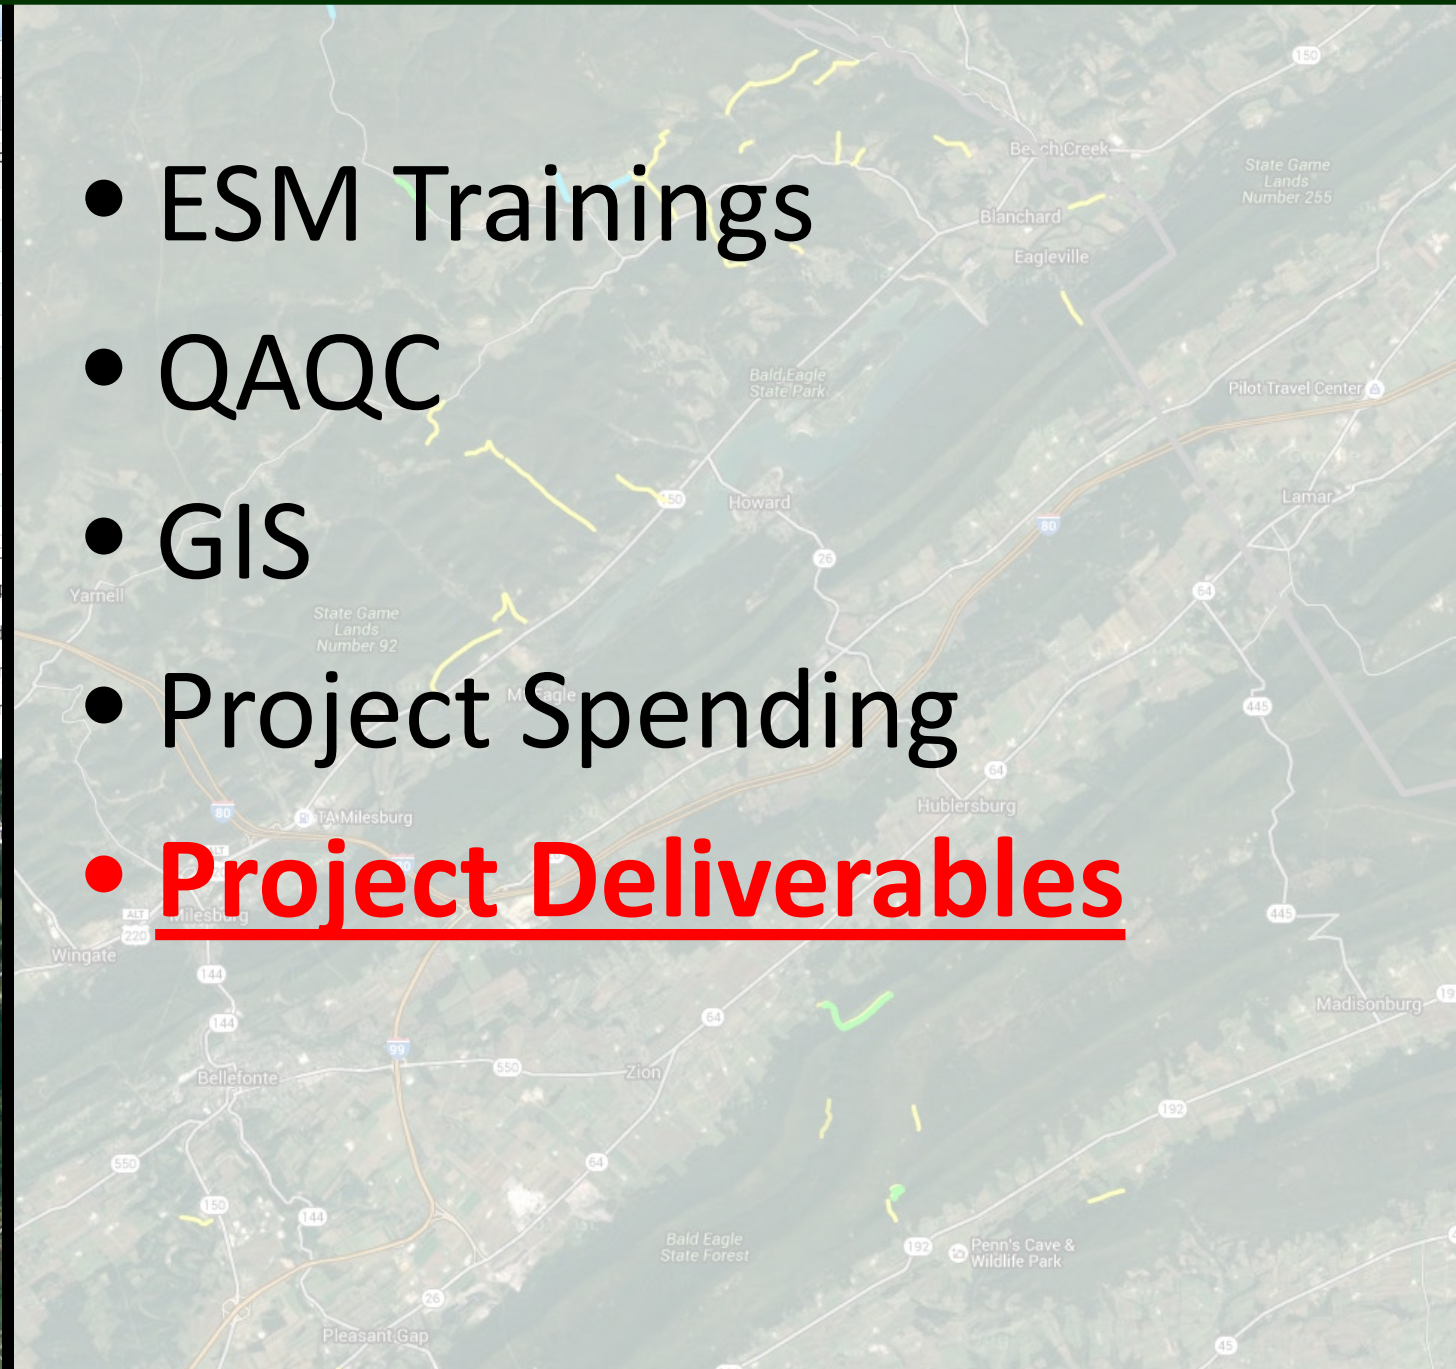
- ESM Trainings
- QAQC
- GIS
- Project Spending
- Project Deliverables

150
Beech Creek
State Game Lands Number 255
Blanchard
Eagleville
Bald Eagle State Park
Pilot Travel Center
Howard
150
Lamar
80
26
Yarnell
State Game Lands Number 92
64
445
Mill Hall
64
80
TA Milesburg
Hublersburg
Milesburg
220
Wingate
445
144
Madisonburg
144
99
64
Bellefonte
550
Zion
192
550
64
150
144
Bald Eagle State Forest
192
Penn's Cave & Wildlife Park
26
Pleasant Gap
45